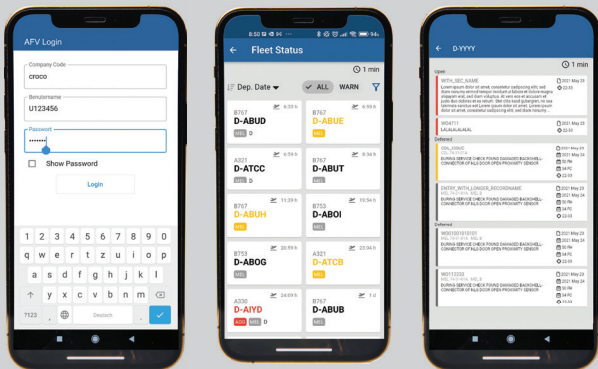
AFV Login

Company Code
croco

Benutzername
U123456

Password
•••••••

Show Password

Login

1 2 3 4 5 6 7 8 9 0
q w e r t z u i o p
a s d f g h j k l
y x c v b n m
?123 , Deutsch .

8:50

Fleet Status

1 min

Dep. Date

ALL WARN

B767 6:33 h
D-ABUD
MEL 0

B767 6:59 h
D-ABUE
MEL

A321 6:59 h
D-ATCC
MEL

B767 9:34 h
D-ABUT
MEL

B767 11:39 h
D-ABUH
MEL

B753 10:54 h
D-ABOI
MEL

B753 20:59 h
D-ABOG
MEL

A321 23:04 h
D-ATCB
MEL

A330 24:09 h
D-AIYD
AOG MEL 0

B767 1 d
D-ABUB
MEL

D-YYYY

1 min

Open

WITH_SEC_NAME
Lorem ipsum dolor sit amet, consetetur sadipscing elitr, sed diam nonumy eirmod tempor invidunt ut labore et dolore magna aliquyam erat, sed diam voluptua. At vero eos et accusam et justo duo dolores et ea rebum. Stet clita kasd gubergren, no sea takimata sanctus est Lorem ipsum dolor sit amet. Lorem ipsum dolor sit amet, consetetur sadipscing elitr, sed diam nonumy
2021 May 29
22:03

W04711
LALALALALALAL
2021 May 29
22:03

Deferred

CDL_CODE
CDL 78-51-11A
BURNS SERVICE CHECK FOUND DAMAGED BACKSHELL CONNECTOR OF RLD DOOR OPEN PROXIMITY SENSOR
2021 May 29
30 FH
34 FC
22:03

ENTRY_WITH_LONGER_RECORDNAME
MEL 78-51-11A, MEL B
BURNS SERVICE CHECK FOUND DAMAGED BACKSHELL CONNECTOR OF RLD DOOR OPEN PROXIMITY SENSOR
2021 May 29
30 FH
34 FC
22:03

Deferred

W00123101010
MEL 78-51-11A, MEL B
BURNS SERVICE CHECK FOUND DAMAGED BACKSHELL CONNECTOR OF RLD DOOR OPEN PROXIMITY SENSOR
2021 May 29
30 FH
34 FC
22:03

W0123330
MEL 78-51-11A, MEL B
BURNS SERVICE CHECK FOUND DAMAGED BACKSHELL CONNECTOR OF RLD DOOR OPEN PROXIMITY SENSOR
2021 May 29
30 FH
34 FC
22:03